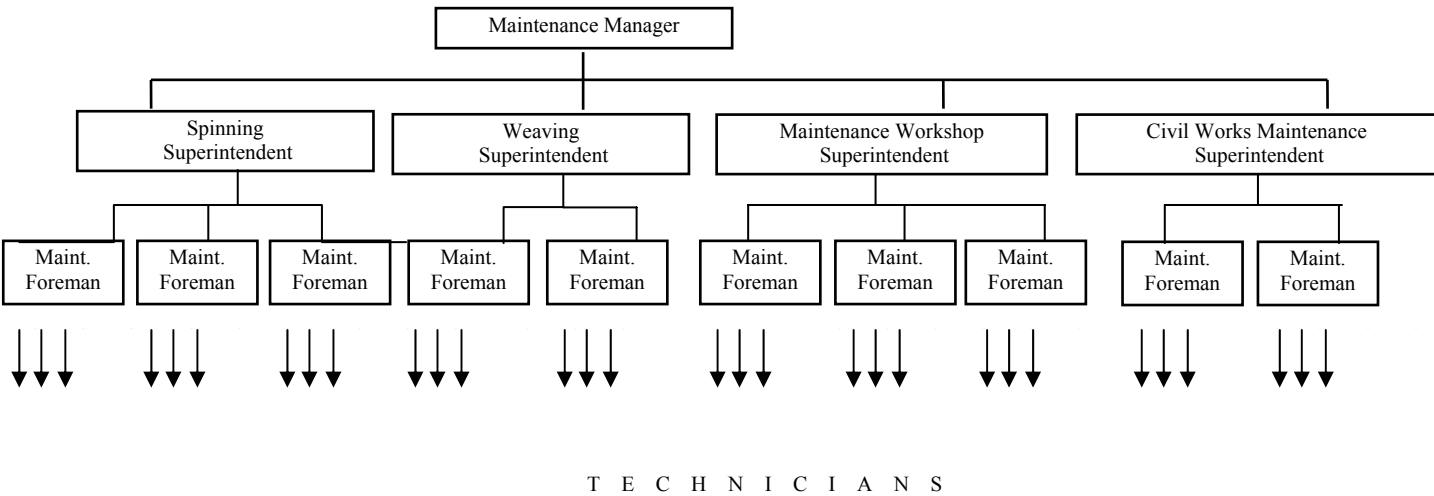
Maintenance Manager

Spinning Superintendent

Weaving Superintendent

Maintenance Workshop Superintendent

Civil Works Maintenance Superintendent

Maint. Foreman

Maint. Foreman

Maint. Foreman

Maint. Foreman

Maint. Foreman

Maint. Foreman

Maint. Foreman

Maint. Foreman

Maint. Foreman

Maint. Foreman

T E C H N I C I A N S